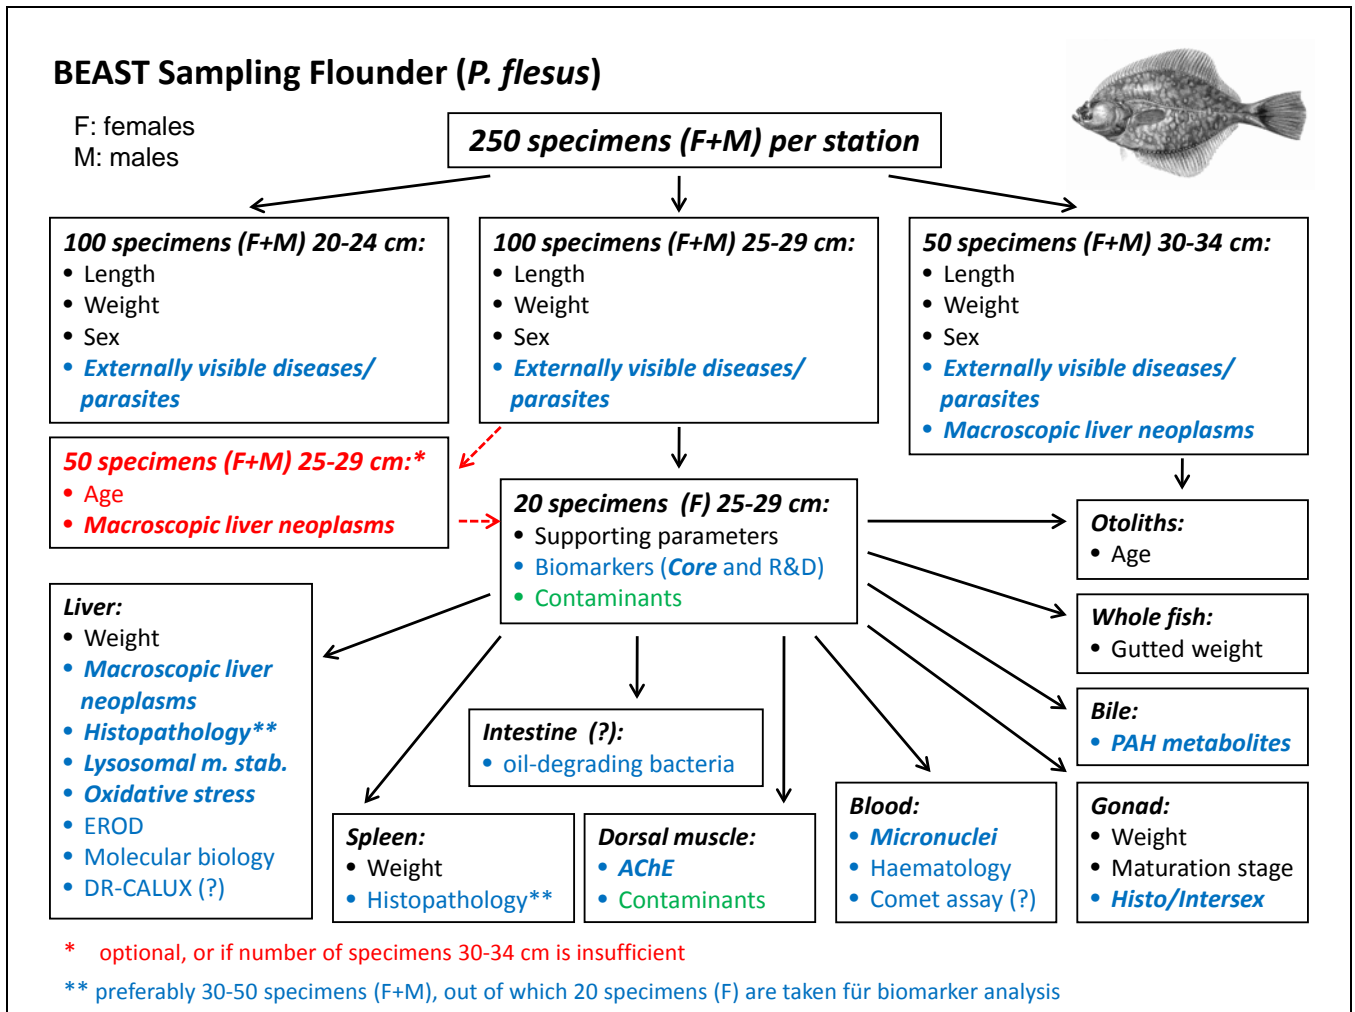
BEAST Sampling Flounder (*P. flesus*)

F: females
M: males

250 specimens (F+M) per station

100 specimens (F+M) 20-24 cm:
• Length
• Weight
• Sex
• Externally visible diseases/ parasites

100 specimens (F+M) 25-29 cm:
• Length
• Weight
• Sex
• Externally visible diseases/ parasites

50 specimens (F+M) 30-34 cm:
• Length
• Weight
• Sex
• Externally visible diseases/ parasites
• Macroscopic liver neoplasms

50 specimens (F+M) 25-29 cm:*
• Age
• Macroscopic liver neoplasms

20 specimens (F) 25-29 cm:
• Supporting parameters
• Biomarkers (Core and R&D)
• Contaminants

Otoliths:
• Age

Whole fish:
• Gutted weight

Bile:
• PAH metabolites

Liver:
• Weight
• Macroscopic liver neoplasms
• Histopathology**
• Lysosomal m. stab.
• Oxidative stress
• EROD
• Molecular biology
• DR-CALUX (?)

Intestine (?):
• oil-degrading bacteria

Spleen:
• Weight
• Histopathology**

Dorsal muscle:
• AChE
• Contaminants

Blood:
• Micronuclei
• Haematology
• Comet assay (?)

Gonad:
• Weight
• Maturation stage
• Histo/Intersex

* optional, or if number of specimens 30-34 cm is insufficient

** preferably 30-50 specimens (F+M), out of which 20 specimens (F) are taken für biomarker analysis